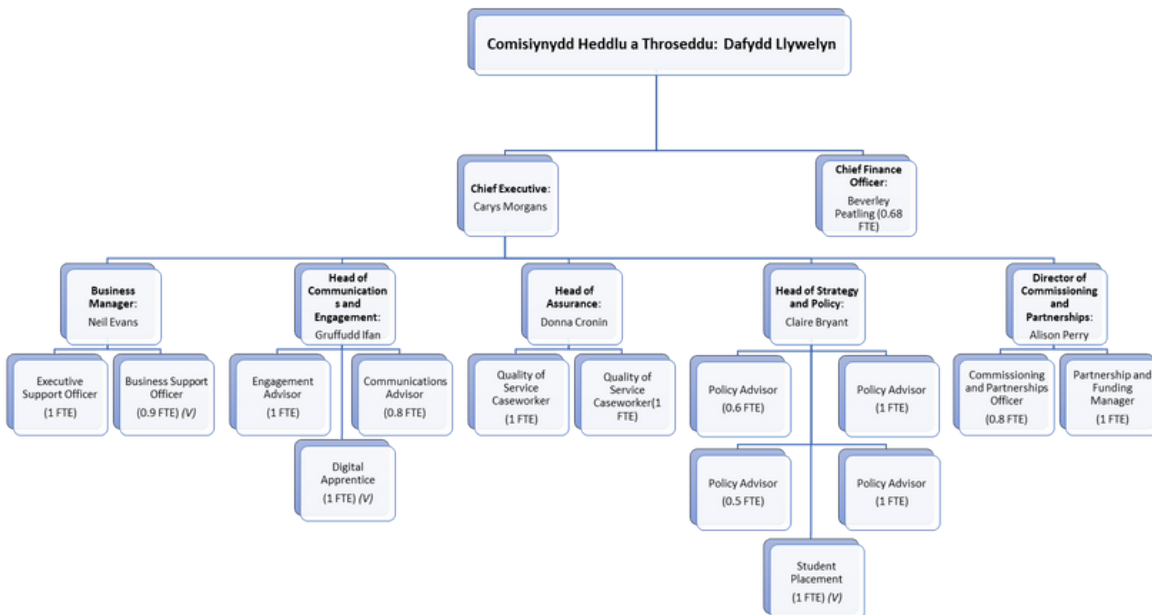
Comisiynydd Heddlu a Throseddu: Dafydd Llywelyn

**Chief Executive:** Carys Morgans

**Chief Finance Officer:** Beverley Peatling (0.68 FTE)

**Business Manager:** Neil Evans

Executive Support Officer (1 FTE)

Business Support Officer (0.9 FTE) *(V)*

**Head of Communications and Engagement:** Gruffudd Ifan

Engagement Advisor (1 FTE)

Communications Advisor (0.8 FTE)

Digital Apprentice (1 FTE) *(V)*

**Head of Assurance:** Donna Cronin

Quality of Service Caseworker (1 FTE)

Quality of Service Caseworker(1 FTE)

**Head of Strategy and Policy:** Claire Bryant

Policy Advisor (0.6 FTE)

Policy Advisor (1 FTE)

Policy Advisor (0.5 FTE)

Policy Advisor (1 FTE)

Student Placement (1 FTE) *(V)*

**Director of Commissioning and Partnerships:** Alison Perry

Commissioning and Partnerships Officer (0.8 FTE)

Partnership and Funding Manager (1 FTE)